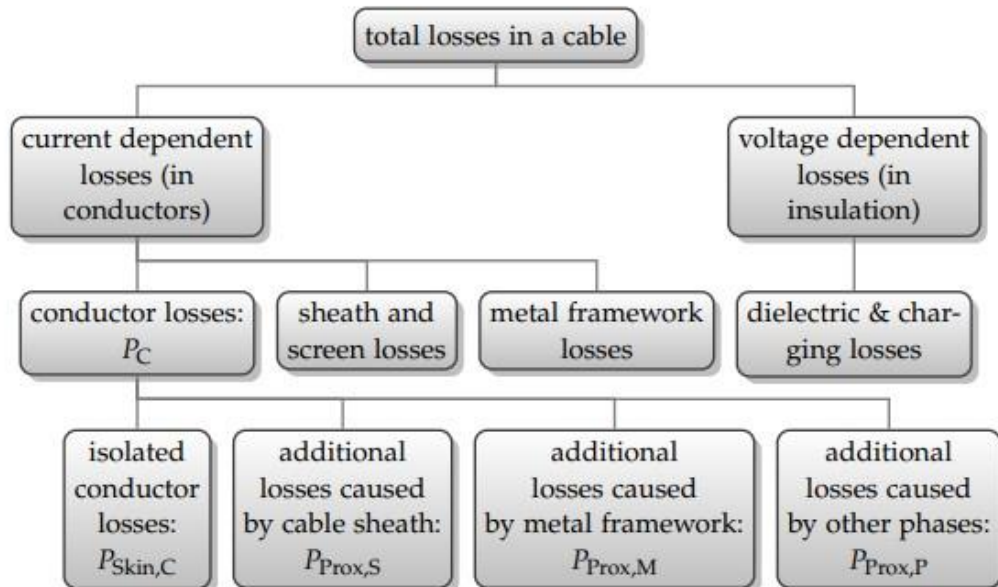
total losses in a cable

current dependent losses (in conductors)

voltage dependent losses (in insulation)

conductor losses: $P_{\mathrm{C}}$

sheath and screen losses

metal framework losses

dielectric & charging losses

isolated conductor losses: $P_{\mathrm{Skin,C}}$

additional losses caused by cable sheath: $P_{\mathrm{Prox,S}}$

additional losses caused by metal framework: $P_{\mathrm{Prox,M}}$

additional losses caused by other phases: $P_{\mathrm{Prox,P}}$